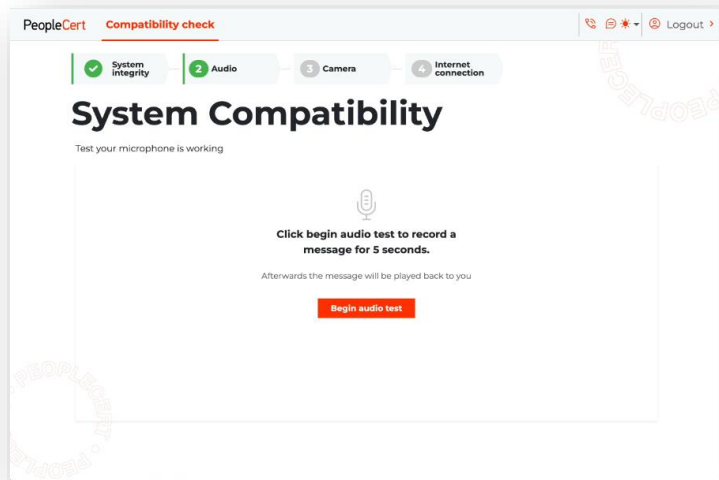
PeopleCert Compatibility check

Logout

System integrity
2 Audio
3 Camera
4 Internet connection

System Compatibility

Test your microphone is working

Click begin audio test to record a message for 5 seconds.

Afterwards the message will be played back to you

Begin audio test

PEOPLECERT

PEOPLECERT · PEOPLE